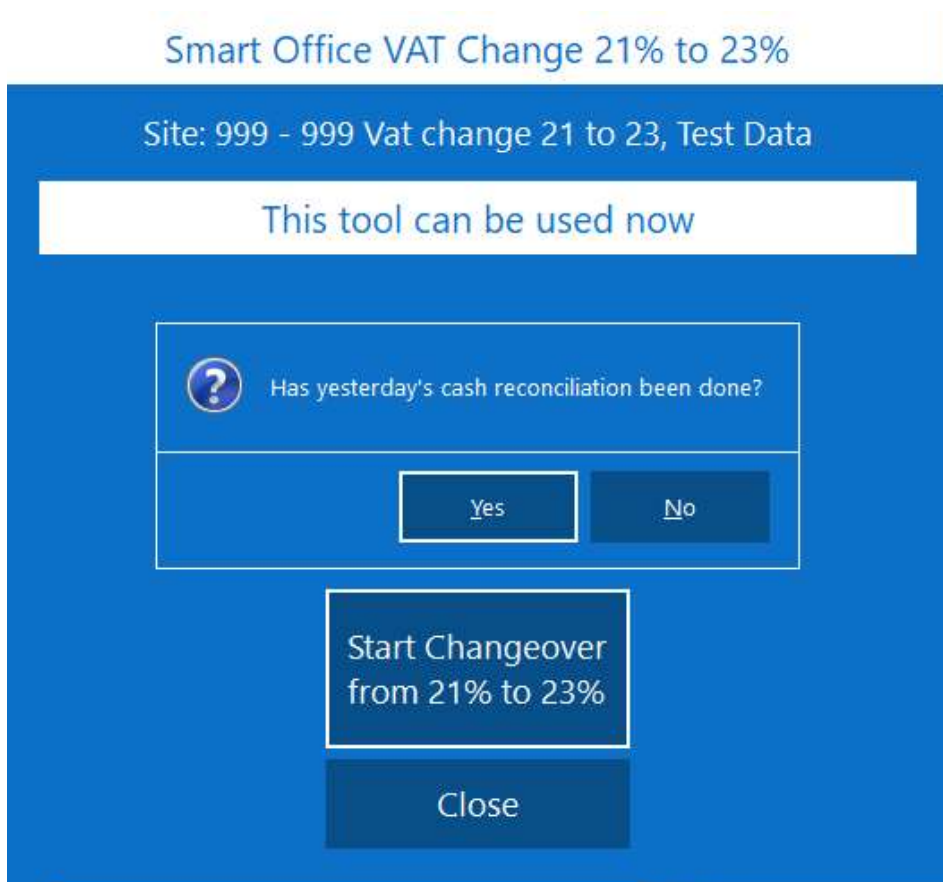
Smart Office VAT Change 21% to 23%

Site: 999 - 999 Vat change 21 to 23, Test Data

This tool can be used now

Has yesterday's cash reconciliation been done?

Yes

No

Start Changeover from 21% to 23%

Close